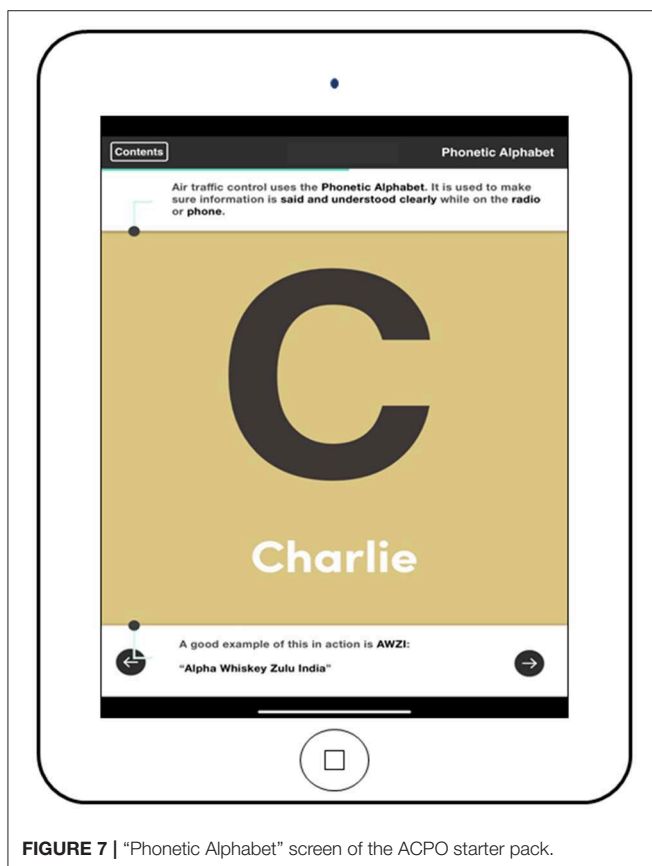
Contents

Phonetic Alphabet

Air traffic control uses the **Phonetic Alphabet**. It is used to make sure information is **said and understood clearly** while on the **radio** or **phone**.

C

Charlie

A good example of this in action is **AWZI**:

**"Alpha Whiskey Zulu India"**

**FIGURE 7 |** "Phonetic Alphabet" screen of the ACPO starter pack.